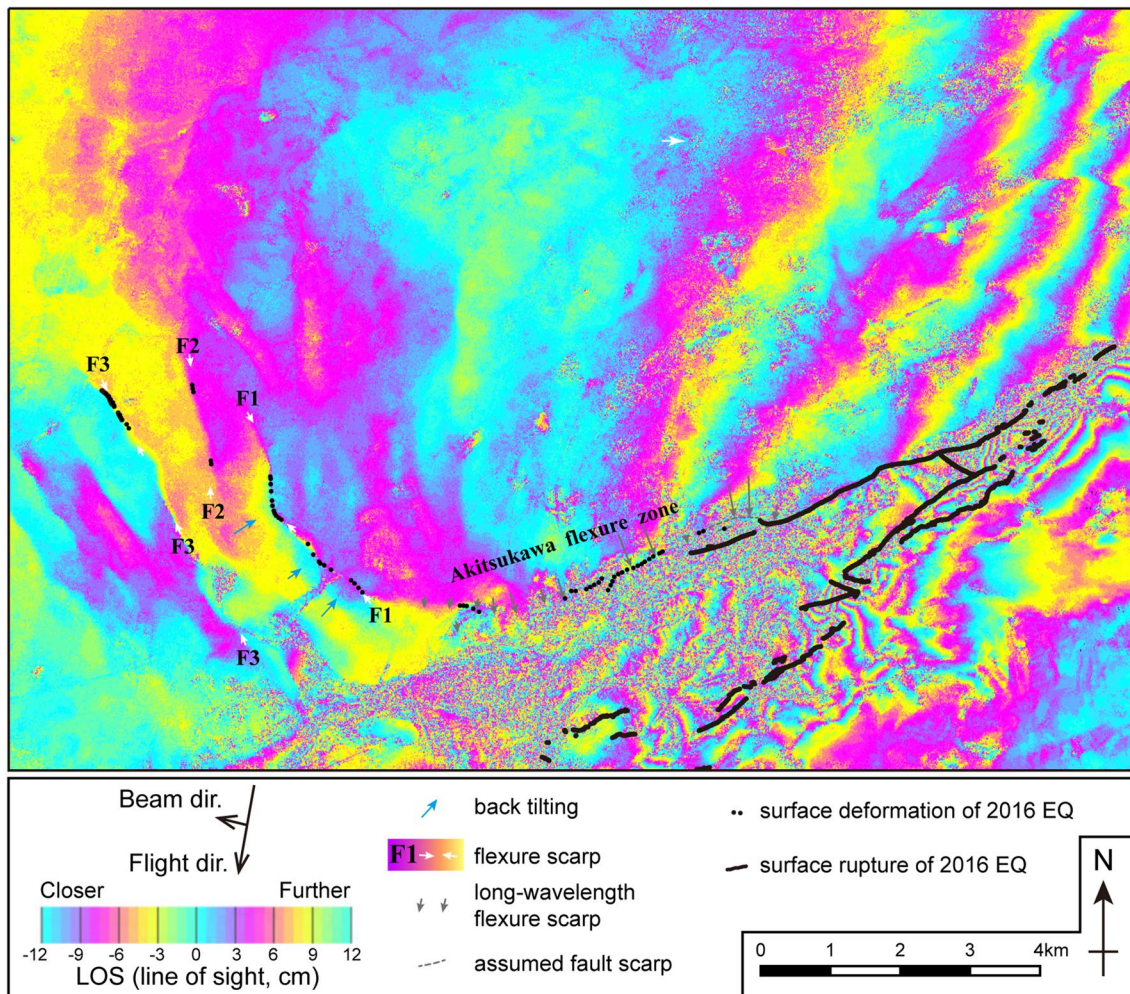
F3
F2
F1
F2
F3
F1
F3
Akitsukawa flexure zone

Beam dir.
Flight dir.
Closer
Further
-12 -9 -6 -3 0 3 6 9 12
LOS (line of sight, cm)

back tilting
F1 flexure scarp
long-wavelength flexure scarp
assumed fault scarp

surface deformation of 2016 EQ
surface rupture of 2016 EQ

N
0 1 2 3 4km